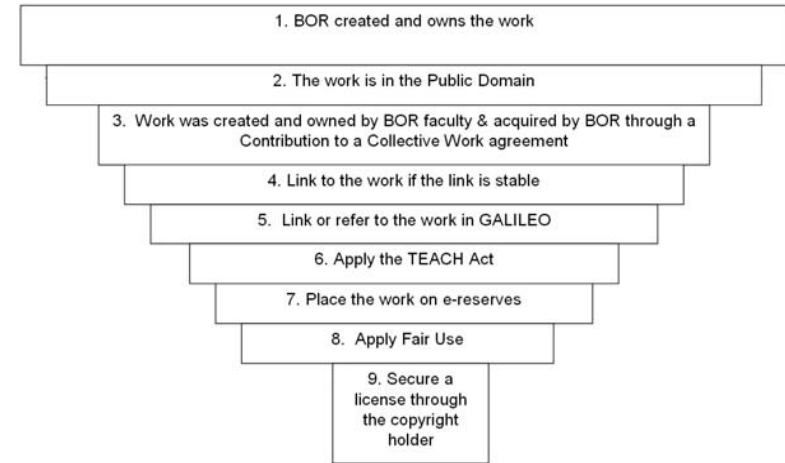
1. BOR created and owns the work

2. The work is in the Public Domain

3. Work was created and owned by BOR faculty & acquired by BOR through a Contribution to a Collective Work agreement

4. Link to the work if the link is stable

5. Link or refer to the work in GALILEO

6. Apply the TEACH Act

7. Place the work on e-reserves

8. Apply Fair Use

9. Secure a license through the copyright holder